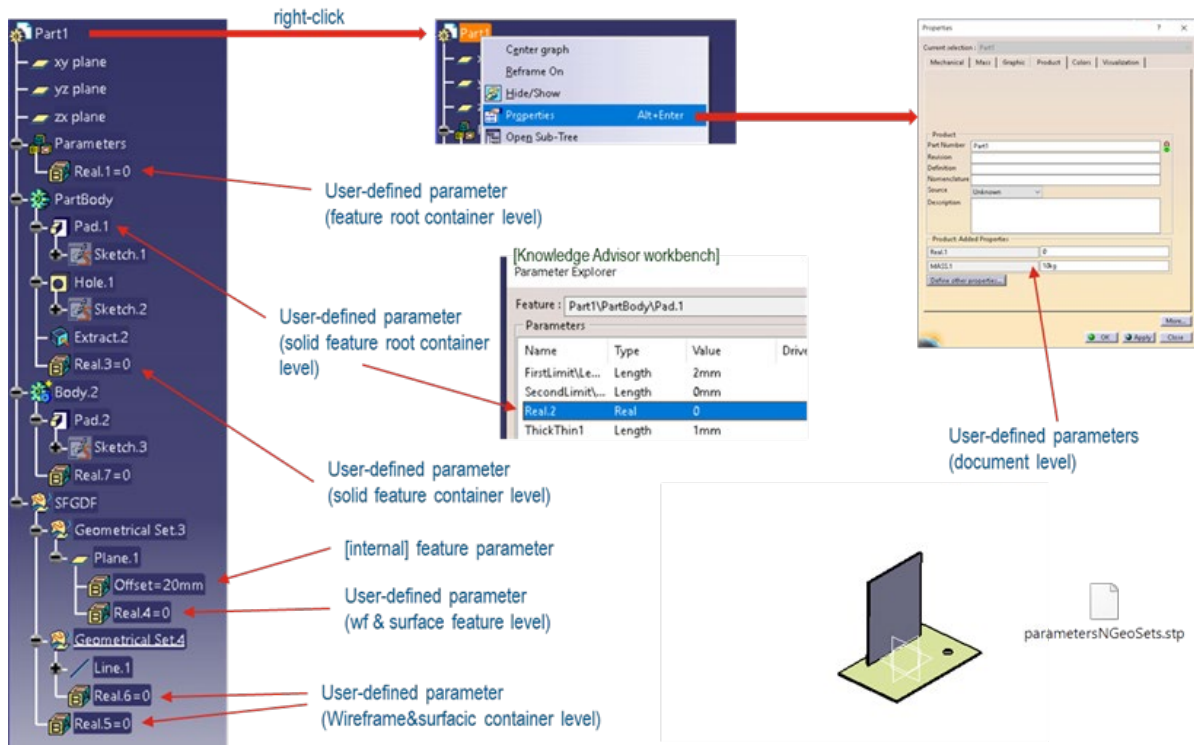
Part1
xy plane
yz plane
zx plane
Parameters
Real.1=0
PartBody
Pad.1
Sketch.1
Hole.1
Sketch.2
Extract.2
Real.3=0
Body.2
Pad.2
Sketch.3
Real.7=0
SFGDF
Geometrical Set.3
Plane.1
Offset=20mm
Real.4=0
Geometrical Set.4
Line.1
Real.6=0
Real.5=0

right-click

Part1
Center graph
Reframe On
Hide/Show
Properties Alt+Enter
Open Sub-Tree

Properties
Current selection : Part1
Mechanical | Mass | Graphic | Product | Colors | Visualization
Product
Part Number Part1
Revision
Definition
Nomenclature
Source Unknown
Description
Product: Added Properties
Real.1 0
MASS.1 10kg
Define other properties...
More...
OK Apply Close

User-defined parameter (feature root container level)

[Knowledge Advisor workbench]
Parameter Explorer
Feature : Part1\PartBody\Pad.1
Parameters

| Name | Type | Value | Drive |
|---|---|---|---|
| FirstLimit\Le... | Length | 2mm | |
| SecondLimit\... | Length | 0mm | |
| Real.2 | Real | 0 | |
| ThickThin1 | Length | 1mm | |

User-defined parameter (solid feature root container level)

User-defined parameters (document level)

User-defined parameter (solid feature container level)

[internal] feature parameter

User-defined parameter (wf & surface feature level)

User-defined parameter (Wireframe&surfacic container level)

parametersNGeoSets.stp